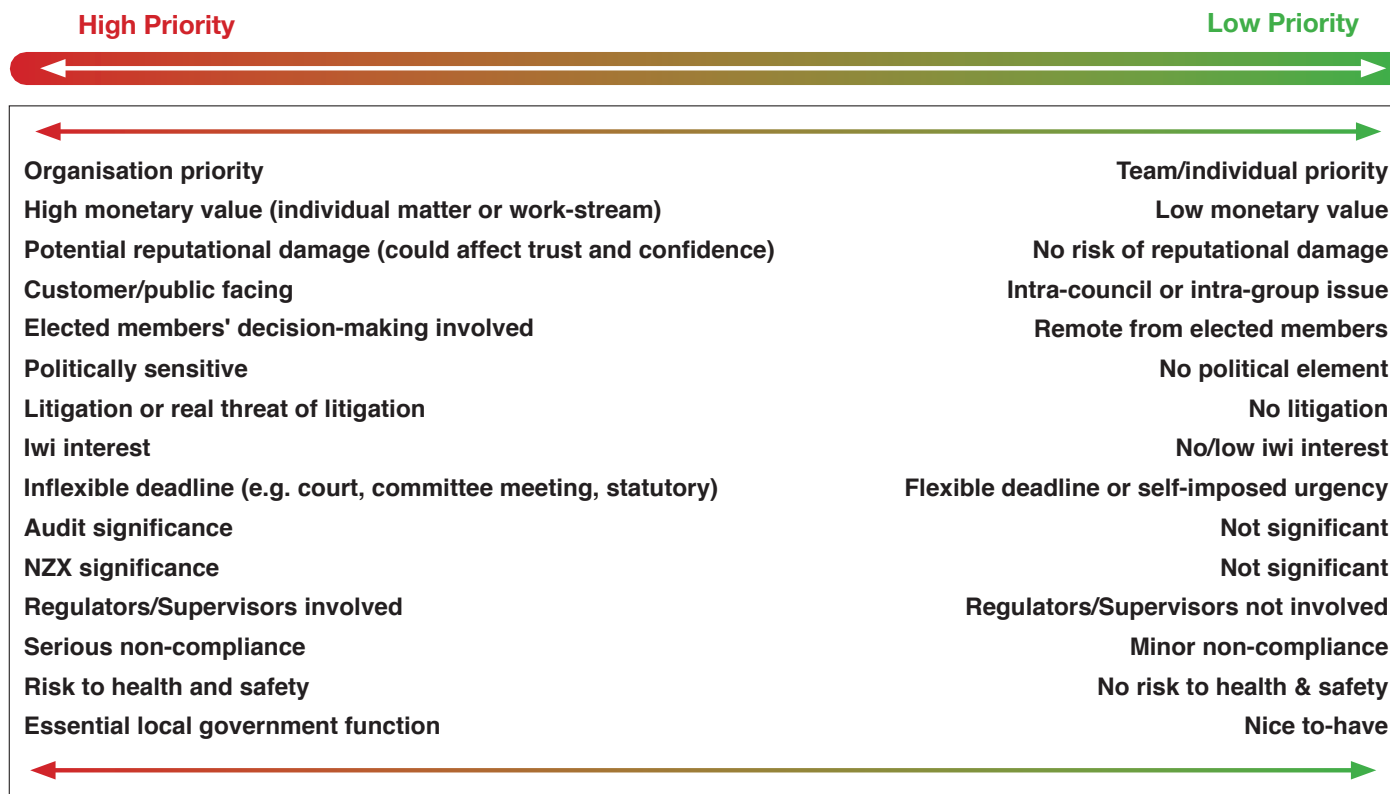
High Priority

Low Priority

| | |
|---|---|
| Organisation priority | Team/individual priority |
| High monetary value (individual matter or work-stream) | Low monetary value |
| Potential reputational damage (could affect trust and confidence) | No risk of reputational damage |
| Customer/public facing | Intra-council or intra-group issue |
| Elected members' decision-making involved | Remote from elected members |
| Politically sensitive | No political element |
| Litigation or real threat of litigation | No litigation |
| Iwi interest | No/low iwi interest |
| Inflexible deadline (e.g. court, committee meeting, statutory) | Flexible deadline or self-imposed urgency |
| Audit significance | Not significant |
| NZX significance | Not significant |
| Regulators/Supervisors involved | Regulators/Supervisors not involved |
| Serious non-compliance | Minor non-compliance |
| Risk to health and safety | No risk to health & safety |
| Essential local government function | Nice to-have |